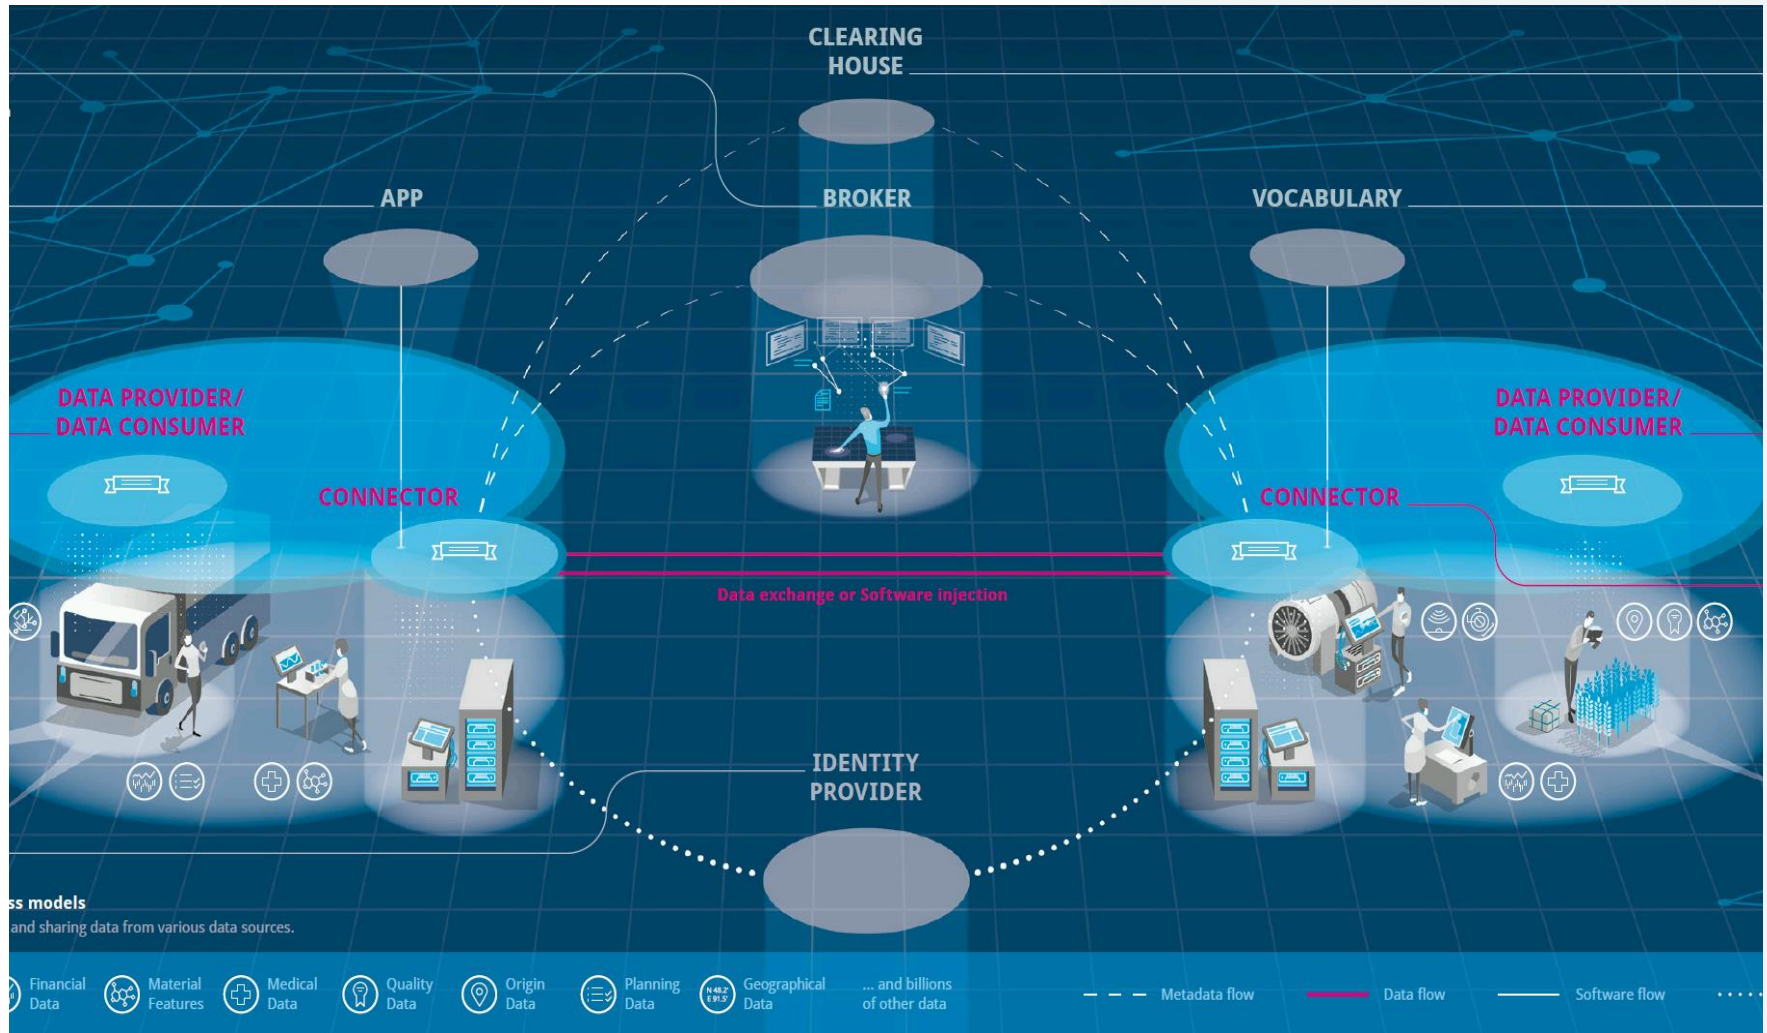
CLEARING HOUSE

APP

BROKER

VOCABULARY

DATA PROVIDER/ DATA CONSUMER

CONNECTOR

CONNECTOR

DATA PROVIDER/ DATA CONSUMER

Data exchange or Software injection

IDENTITY PROVIDER

ss models

and sharing data from various data sources.

Financial Data

Material Features

Medical Data

Quality Data

Origin Data

Planning Data

N 48.2' E 91.5'

Geographical Data

... and billions of other data

Metadata flow

Data flow

Software flow